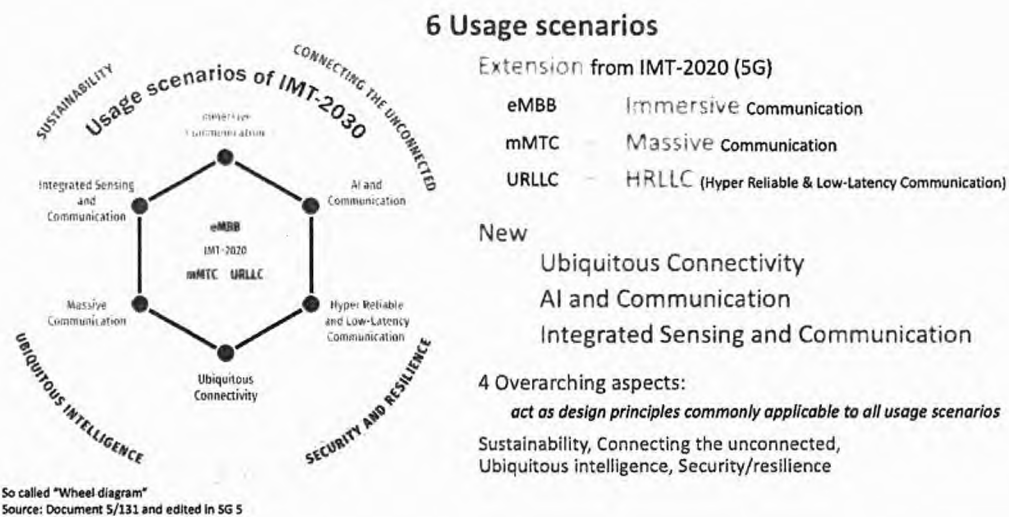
6 Usage scenarios

Usage scenarios of IMT-2030

SUSTAINABILITY

CONNECTING THE UNCONNECTED

Immersive Communication

Integrated Sensing and Communication

AI and Communication

eMBB

IMT-2020

mMTC URLLC

Massive Communication

Hyper Reliable and Low-Latency Communication

Ubiquitous Connectivity

UBIQUITOUS INTELLIGENCE

SECURITY AND RESILIENCE

So called "Wheel diagram"
Source: Document 5/131 and edited in SG 5

Extension from IMT-2020 (5G)

| eMBB | – | Immersive Communication |
|---|---|---|
| mMTC | – | Massive Communication |
| URLLC | – | HRLLC (Hyper Reliable & Low-Latency Communication) |

New

Ubiquitous Connectivity
AI and Communication
Integrated Sensing and Communication

4 Overarching aspects:
act as design principles commonly applicable to all usage scenarios

Sustainability, Connecting the unconnected, Ubiquitous intelligence, Security/resilience